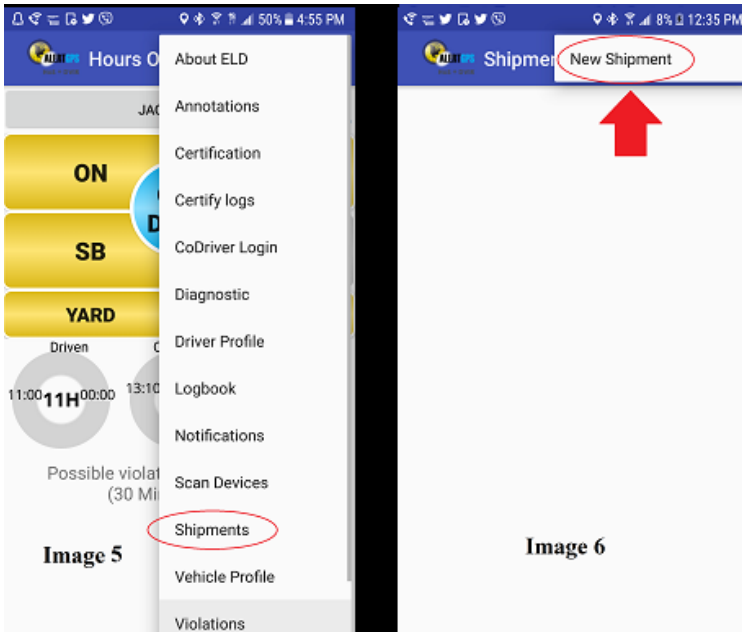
50% 4:55 PM

Hours O

JAC

ON

SB

YARD

Driven

11:00 11H 00:00 13:10

Possible violat (30 Mi

About ELD
Annotations
Certification
Certify logs
CoDriver Login
Diagnostic
Driver Profile
Logbook
Notifications
Scan Devices
Shipments
Vehicle Profile
Violations

Image 5

8% 12:35 PM

Shipmen

New Shipment

Image 6